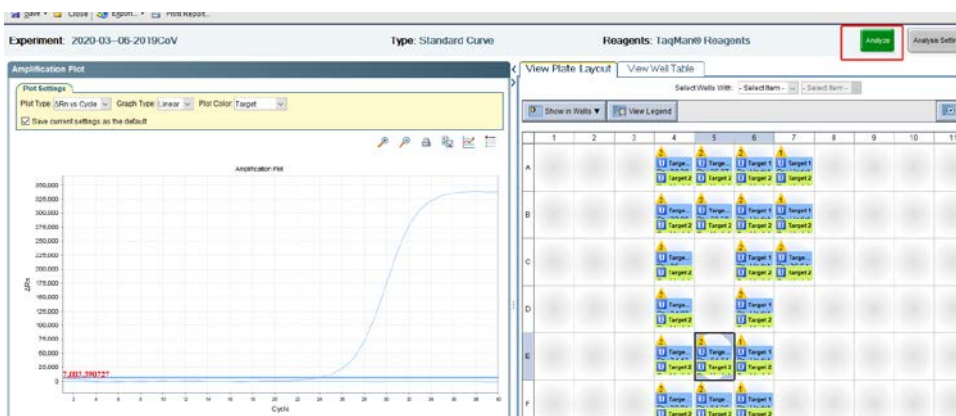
Save ▾ Close Export... ▾ Print Report...

Experiment: 2020-03--06-2019CoV

Type: Standard Curve

Reagents: TaqMan® Reagents

Analyze

Analysis Setti

Amplification Plot

Plot Settings

Plot Type: ΔRn vs Cycle Graph Type: Linear Plot Color: Target

Save current settings as the default

Amplification Plot

350,000
325,000
300,000
275,000
250,000
225,000
200,000
175,000
150,000
125,000
100,000
75,000
50,000
25,000
0

ΔRn

7,881.29072

Cycle

View Plate Layout

View Well Table

Select Wells With: - Select Item - - Select Item -

Show in Wells ▾

View Legend

| | 1 | 2 | 3 | 4 | 5 | 6 | 7 | 8 | 9 | 10 | 11 |
|---|---|---|---|---|---|---|---|---|---|---|---|
| A | | | | U Targe... U Target 2 | U Targe... U Target 2 | U Target 1 U Target 2 | U Target 1 U Target 2 | | | | |
| B | | | | U Targe... U Target 2 | U Targe... U Target 2 | U Target 1 U Target 2 | U Target 1 U Target 2 | | | | |
| C | | | | U Targe... U Target 2 | | U Target 1 U Target 2 | U Targe... U Target 2 | | | | |
| D | | | | U Targe... U Target 2 | | U Target 1 U Target 2 | | | | | |
| E | | | | U Targe... U Target 2 | U Targe... U Target 2 | U Target 1 U Target 2 | | | | | |
| F | | | | U Targe... U Target 2 | U Targe... U Target 2 | U Target 1 U Target 2 | | | | | |